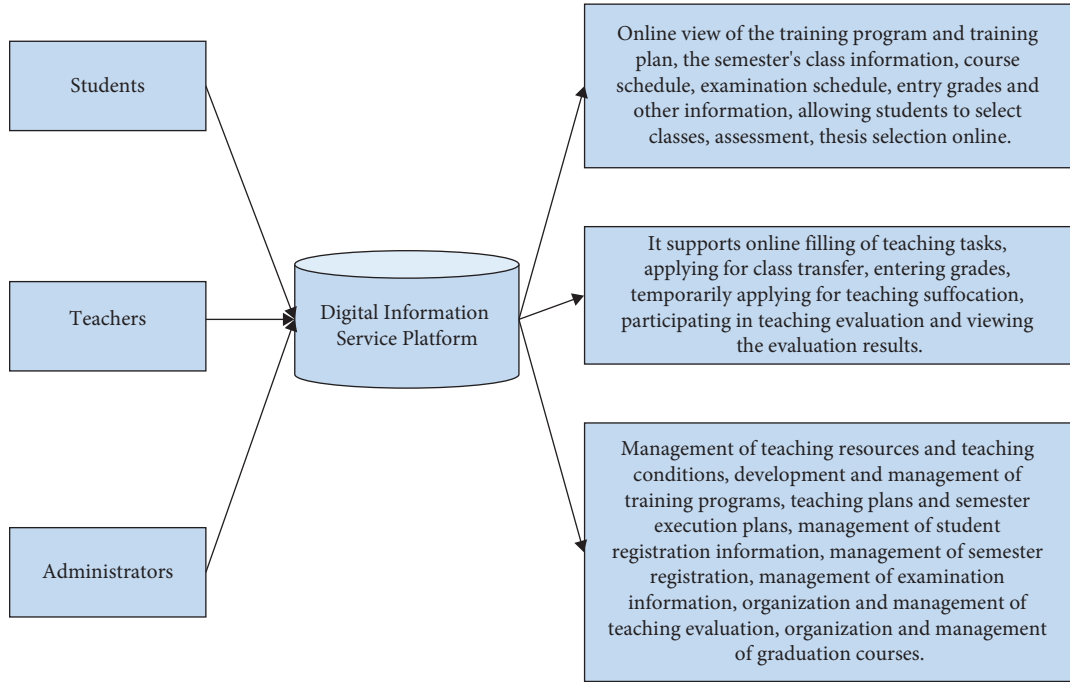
Students

Teachers

Administrators

Digital Information Service Platform

Online view of the training program and training plan, the semester's class information, course schedule, examination schedule, entry grades and other information, allowing students to select classes, assessment, thesis selection online.

It supports online filling of teaching tasks, applying for class transfer, entering grades, temporarily applying for teaching suffocation, participating in teaching evaluation and viewing the evaluation results.

Management of teaching resources and teaching conditions, development and management of training programs, teaching plans and semester execution plans, management of student registration information, management of semester registration, management of examination information, organization and management of teaching evaluation, organization and management of graduation courses.